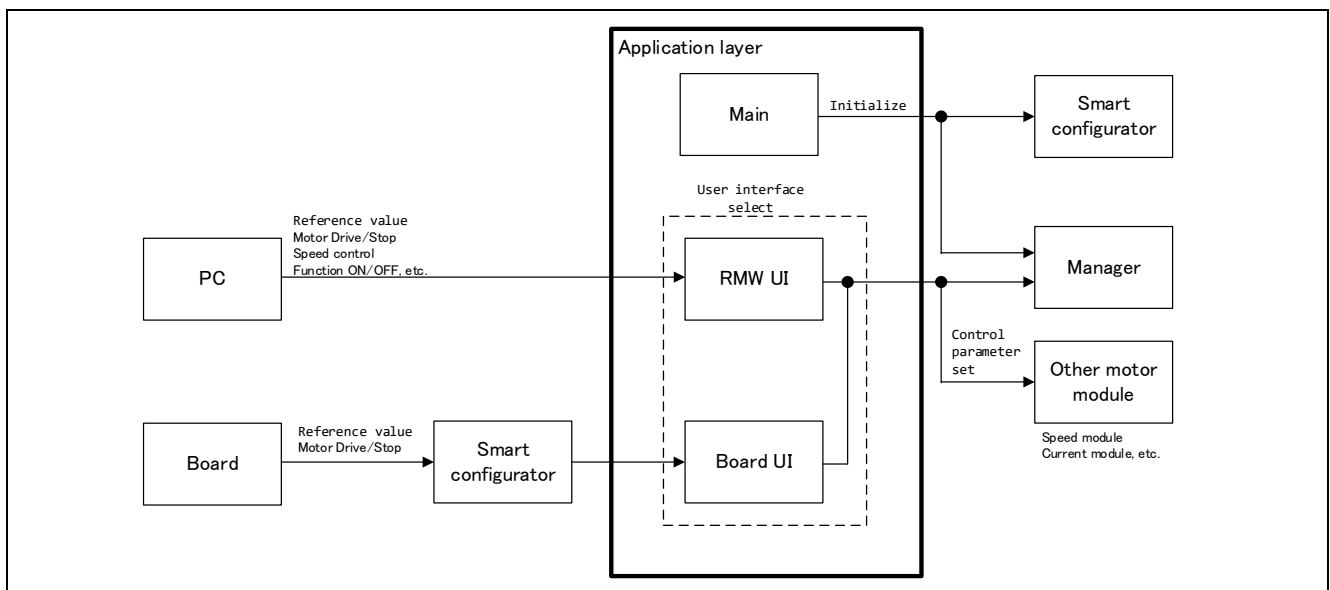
Application layer

Main

Initialize

Smart configurator

User interface select

Reference value
Motor Drive/Stop
Speed control
Function ON/OFF, etc.

PC

RMW UI

Manager

Control parameter set

Other motor module

Speed module
Current module, etc.

Board

Reference value
Motor Drive/Stop

Smart configurator

Board UI